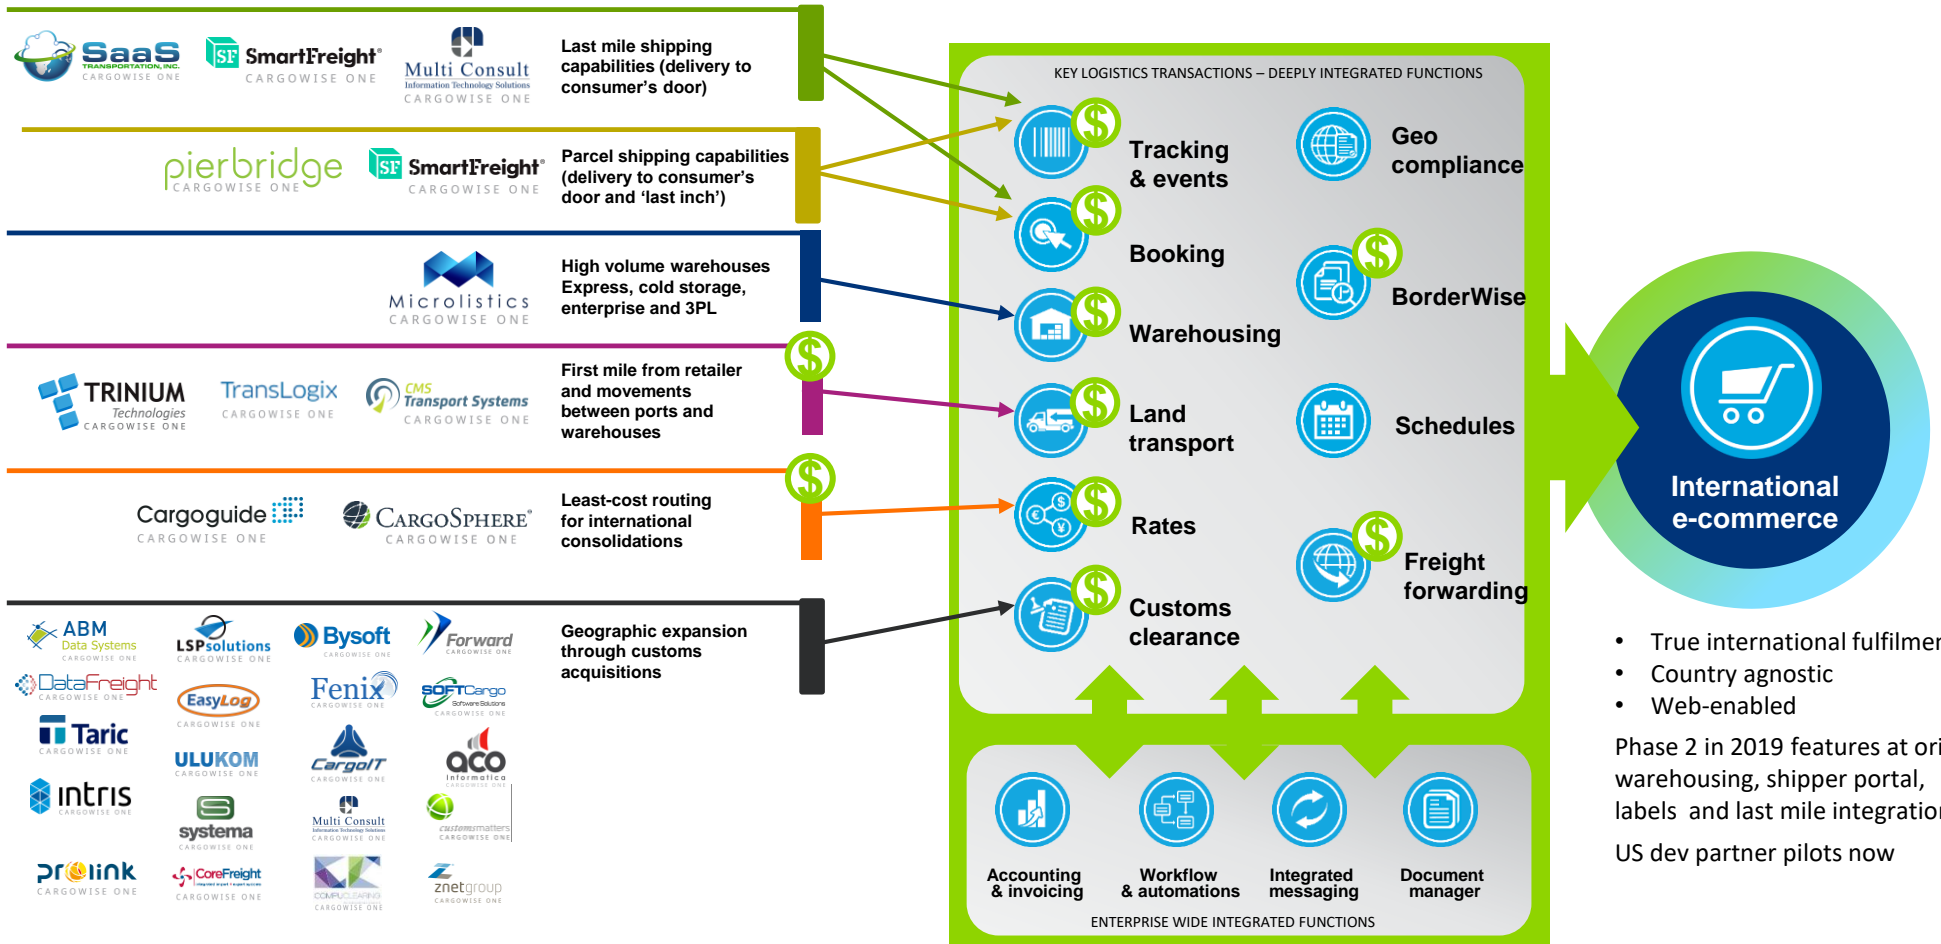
SaaS TRANSPORTATION, INC. CARGOWISE ONE
SmartFreight CARGOWISE ONE
Multi Consult Information Technology Solutions CARGOWISE ONE
Last mile shipping capabilities (delivery to consumer's door)

pierbridge CARGOWISE ONE
SmartFreight CARGOWISE ONE
Parcel shipping capabilities (delivery to consumer's door and 'last inch')

Microlistics CARGOWISE ONE
High volume warehouses Express, cold storage, enterprise and 3PL

TRINIUM Technologies CARGOWISE ONE
TransLogix CARGOWISE ONE
CMS Transport Systems CARGOWISE ONE
First mile from retailer and movements between ports and warehouses

Cargoguide CARGOWISE ONE
CargoSphere CARGOWISE ONE
Least-cost routing for international consolidations

ABM Data Systems CARGOWISE ONE
LSPsolutions CARGOWISE ONE
Bysoft CARGOWISE ONE
Forward CARGOWISE ONE
DataFreight CARGOWISE ONE
EasyLog CARGOWISE ONE
Fenix CARGOWISE ONE
SOFTCargo Software Solutions CARGOWISE ONE
Taric CARGOWISE ONE
ULUKOM CARGOWISE ONE
CargoIT CARGOWISE ONE
aco informatica CARGOWISE ONE
intris CARGOWISE ONE
systema CARGOWISE ONE
Multi Consult Information Technology Solutions CARGOWISE ONE
customsmatters CARGOWISE ONE
prolink CARGOWISE ONE
CoreFreight CARGOWISE ONE
COMPUCLEARING CARGOWISE ONE
znetgroup CARGOWISE ONE
Geographic expansion through customs acquisitions

KEY LOGISTICS TRANSACTIONS – DEEPLY INTEGRATED FUNCTIONS
Tracking & events
Geo compliance
Booking
BorderWise
Warehousing
Land transport
Schedules
Rates
Freight forwarding
Customs clearance

Accounting & invoicing
Workflow & automations
Integrated messaging
Document manager
ENTERPRISE WIDE INTEGRATED FUNCTIONS

International e-commerce

• True international fulfilmer
• Country agnostic
• Web-enabled

Phase 2 in 2019 features at ori warehousing, shipper portal, labels and last mile integratio

US dev partner pilots now